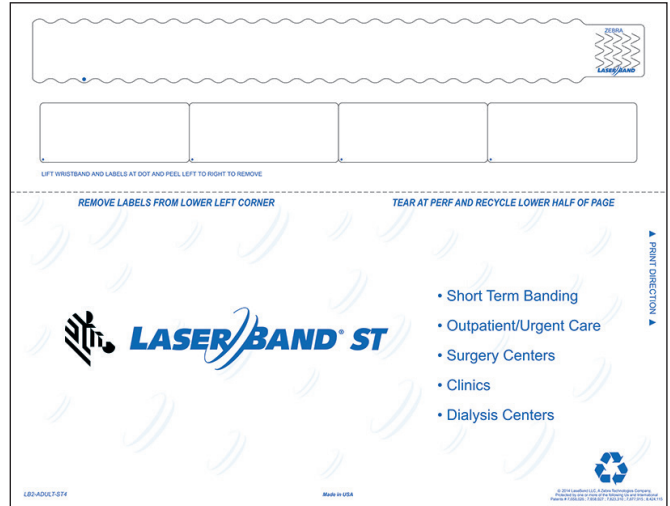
ZEBRA
LASERBAND

LIFT WRISTBAND AND LABELS AT DOT AND PEEL LEFT TO RIGHT TO REMOVE

REMOVE LABELS FROM LOWER LEFT CORNER

TEAR AT PERF AND RECYCLE LOWER HALF OF PAGE

▲ PRINT DIRECTION ▲

LASERBAND® ST

• Short Term Banding
• Outpatient/Urgent Care
• Surgery Centers
• Clinics
• Dialysis Centers

LB2-ADULT-ST4

Made in USA

© 2014 LaserBand LLC, A Zebra Technologies Company. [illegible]